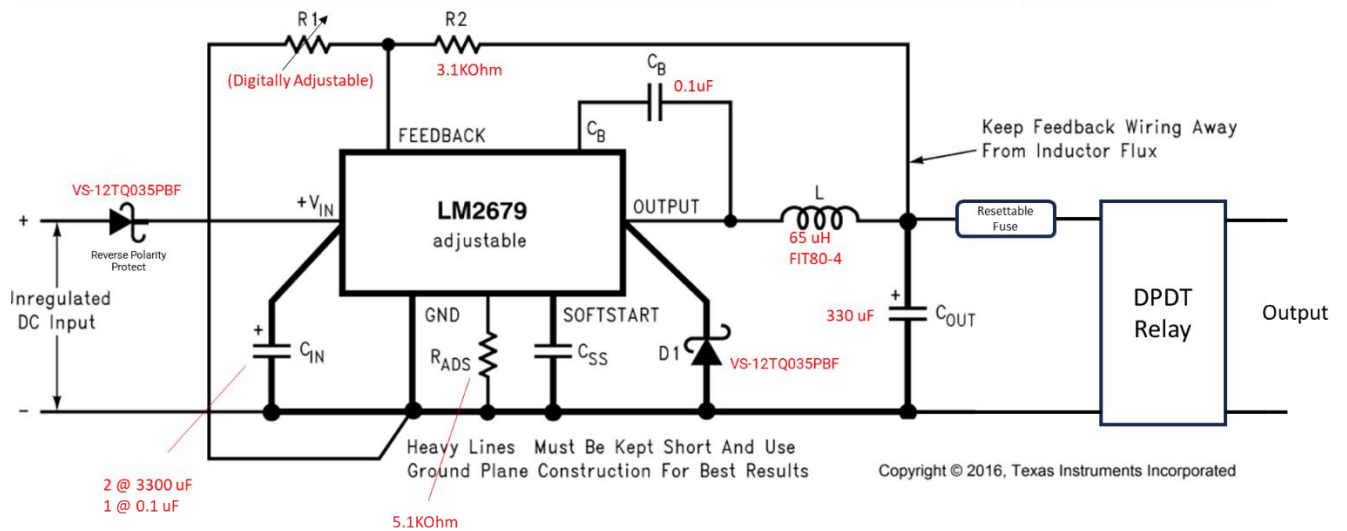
R1

R2

(Digitally Adjustable)

3.1KOhm

$C_B$

0.1uF

FEEDBACK

$C_B$

Keep Feedback Wiring Away From Inductor Flux

VS-12TQ035PBF

+

$+V_{IN}$

LM2679

adjustable

OUTPUT

L

Resettable Fuse

Reverse Polarity Protect

65 uH

FIT80-4

Inregulated DC Input

+

DPDT Relay

Output

GND

SOFTSTART

330 uF

+

$C_{OUT}$

+

$C_{IN}$

$R_{ADS}$

$C_{SS}$

D1

VS-12TQ035PBF

–

Heavy Lines Must Be Kept Short And Use Ground Plane Construction For Best Results

Copyright © 2016, Texas Instruments Incorporated

2 @ 3300 uF

1 @ 0.1 uF

5.1KOhm